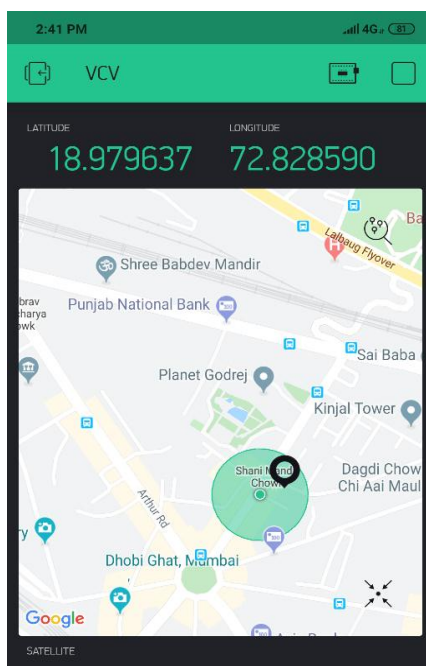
2:41 PM
4G 81

VCV

LATITUDE
18.979637

LONGITUDE
72.828590

Lalbaug Flyover
Ba
Shree Babdev Mandir
brav
harya
wk
Punjab National Bank
Sai Baba
Planet Godrej
Kinjal Tower
Shani M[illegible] Chowk
Dagdi Chow
Chi Aai Maul
Arthur Rd
Dhobi Ghat, Mumbai
Google

SATELLITE